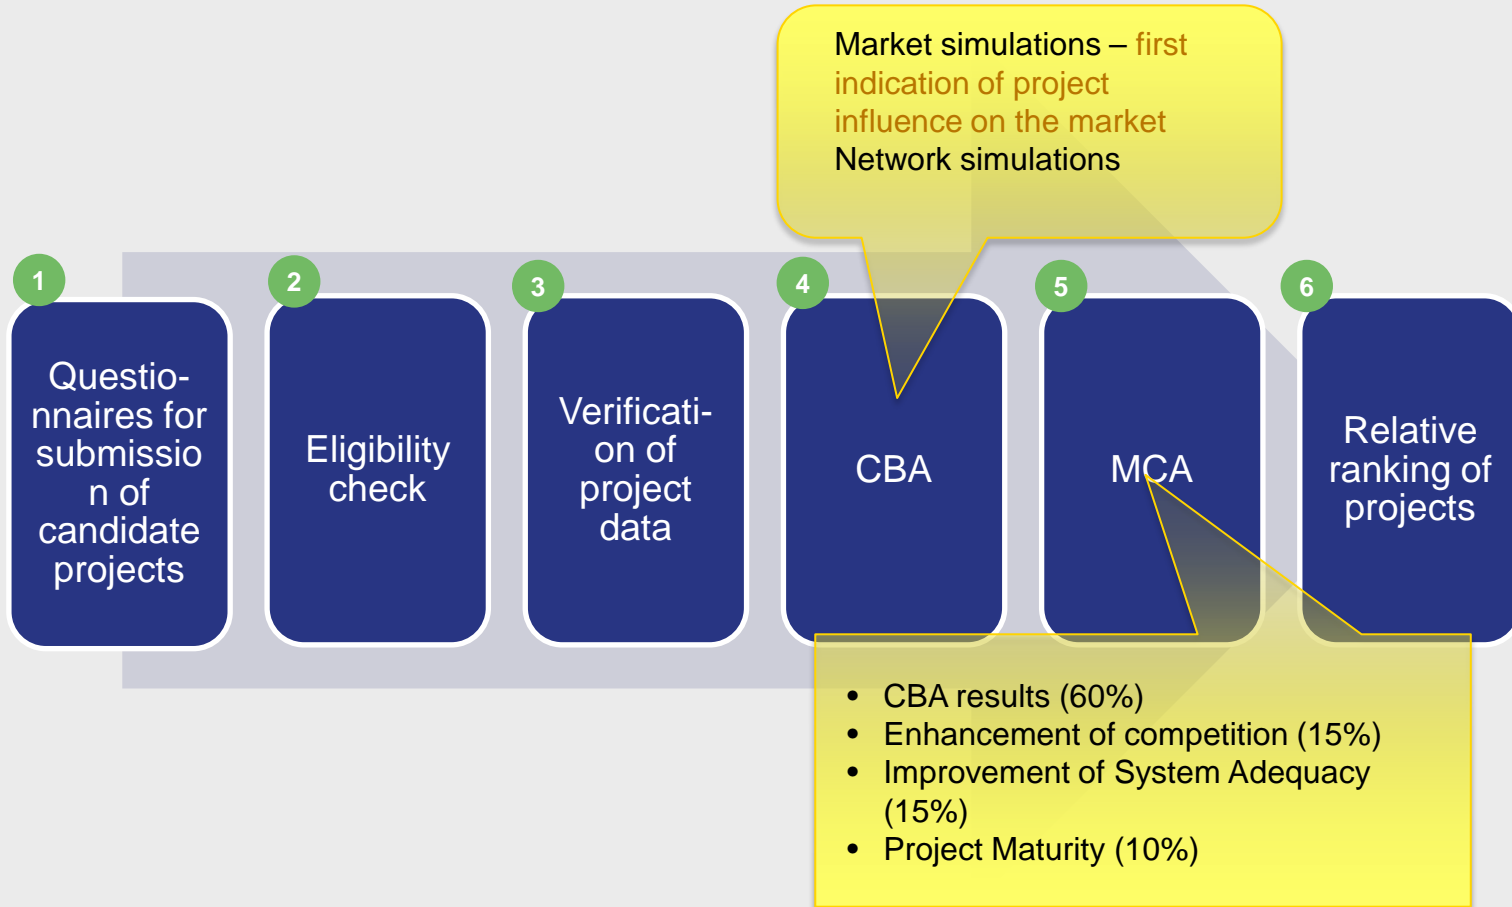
Market simulations – first indication of project influence on the market
Network simulations

1
Questio-nnaires for submissio n of candidate projects

2
Eligibility check

3
Verificati-on of project data

4
CBA

5
MCA

6
Relative ranking of projects

- CBA results (60%)
- Enhancement of competition (15%)
- Improvement of System Adequacy (15%)
- Project Maturity (10%)